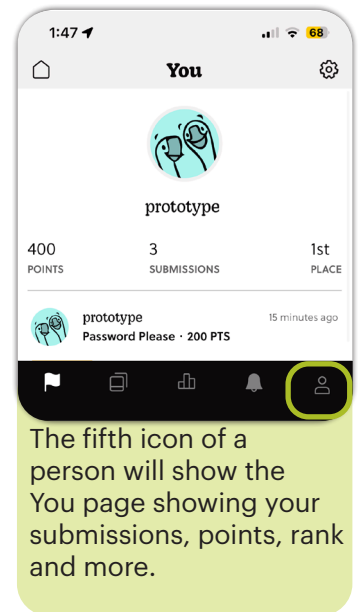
1:47

68

You

prototype

400
POINTS

3
SUBMISSIONS

1st
PLACE

prototype
Password Please · 200 PTS
15 minutes ago

The fifth icon of a person will show the You page showing your submissions, points, rank and more.